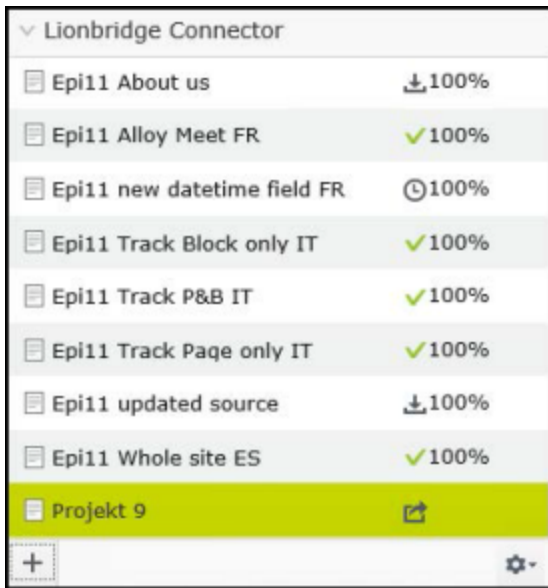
Lionbridge Connector

| | |
|---|---|
| Epi11 About us | 100% |
| Epi11 Alloy Meet FR | 100% |
| Epi11 new datetime field FR | 100% |
| Epi11 Track Block only IT | 100% |
| Epi11 Track P&B IT | 100% |
| Epi11 Track Page only IT | 100% |
| Epi11 updated source | 100% |
| Epi11 Whole site ES | 100% |
| Projekt 9 | |

+